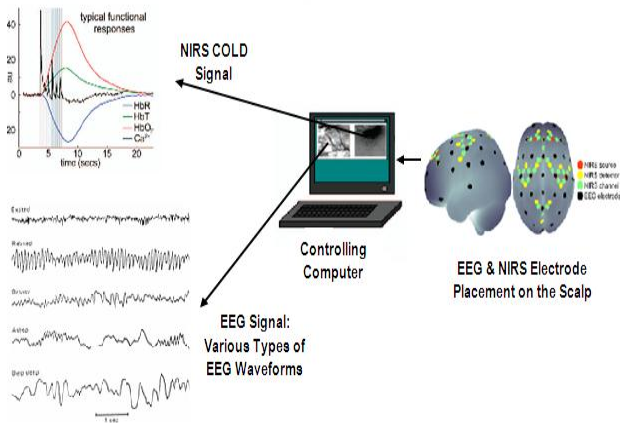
typical functional responses

40

20

au

0

20

0 5 10 15 20

time (secs)

HbR
HbT
$HbO_2$
$Ca^{2+}$

NIRS COLD Signal

Excited

Relaxed

Drowsy

Asleep

Deep sleep

1 sec

Controlling Computer

NIRS source
NIRS detector
NIRS channel
EEG electrode

EEG & NIRS Electrode Placement on the Scalp

EEG Signal: Various Types of EEG Waveforms